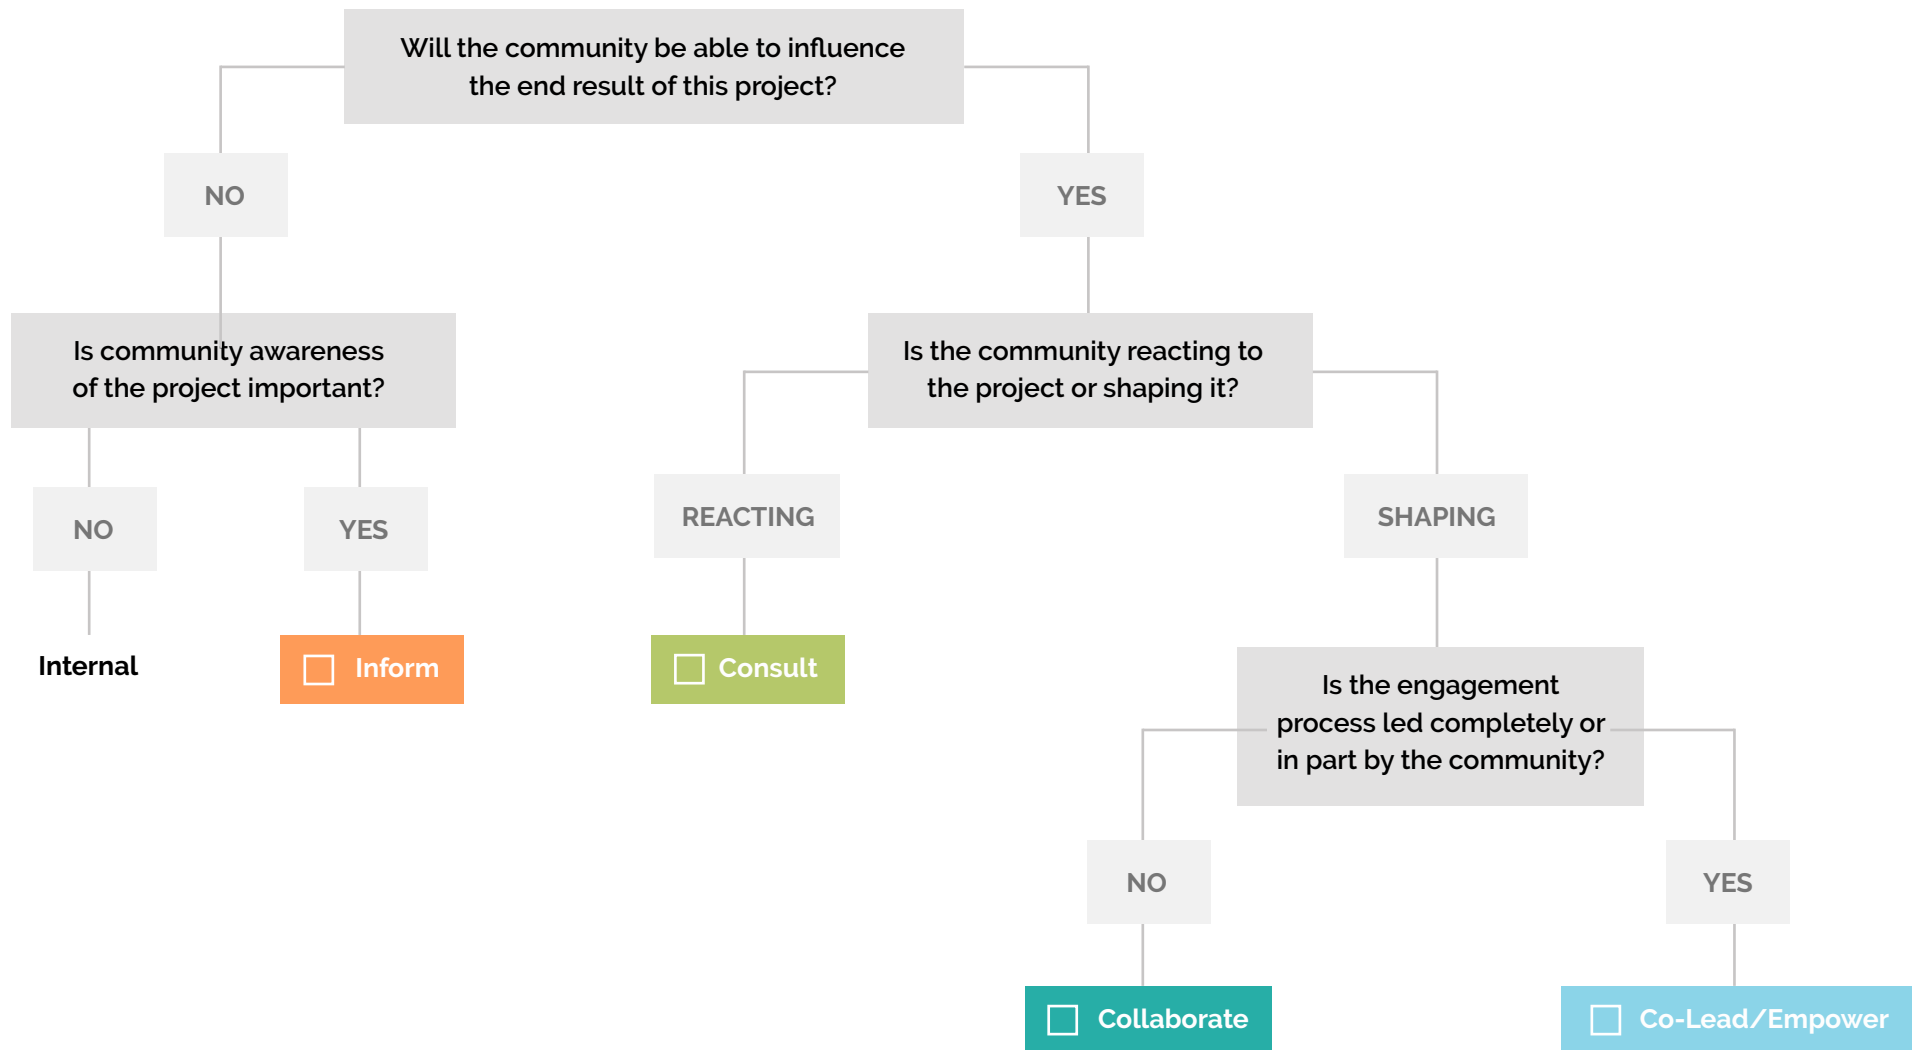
Will the community be able to influence the end result of this project?

NO

YES

Is community awareness of the project important?

Is the community reacting to the project or shaping it?

NO

YES

REACTING

SHAPING

Internal

Inform

Consult

Is the engagement process led completely or in part by the community?

NO

YES

Collaborate

Co-Lead/Empower